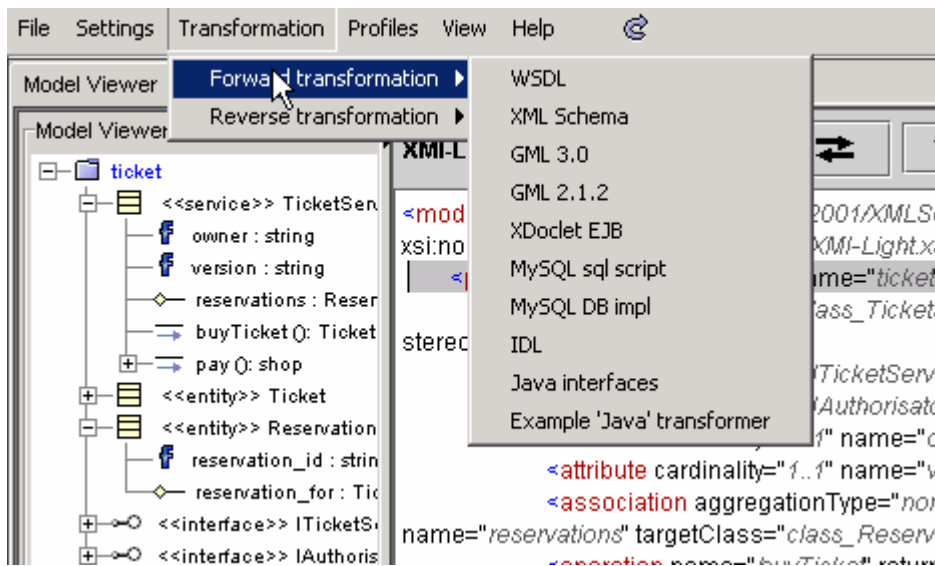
File Settings Transformation Profiles View Help

Model Viewer

Forward transformation ▸
Reverse transformation ▸

WSDL
XML Schema
GML 3.0
GML 2.1.2
XDoclet EJB
MySQL sql script
MySQL DB impl
IDL
Java interfaces
Example 'Java' transformer

Model Viewer
ticket
<<service>> TicketSer
owner : string
version : string
reservations : Reser
buyTicket (): Ticket
pay (): shop
<<entity>> Ticket
<<entity>> Reservation
reservation_id : strin
reservation_for : Tic
<<interface>> ITicketS
<<interface>> IAuthoris

XMI-L
<mod 2001/XMLS
xsi:no XMI-Light.x
<| name="ticket
lass_Ticket
stereo
TicketServ
Authorisat
1" name="c
<attribute cardinality="1..1" name="v
<association aggregationType="nor
name="reservations" targetClass="class_Reserv
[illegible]